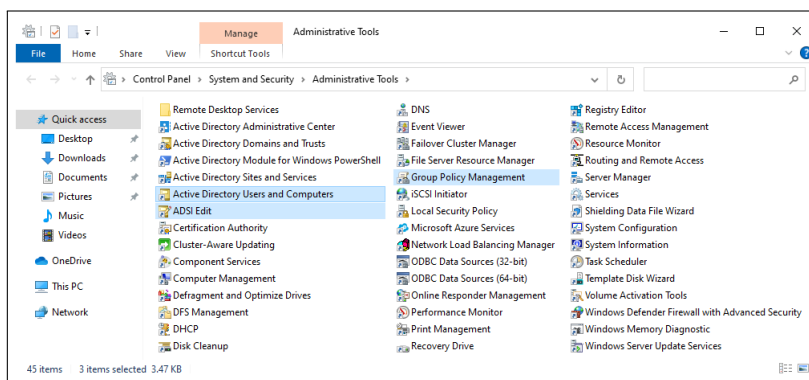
Manage
Administrative Tools
File
Home
Share
View
Shortcut Tools

Control Panel > System and Security > Administrative Tools

Quick access
Desktop
Downloads
Documents
Pictures
Music
Videos
OneDrive
This PC
Network

Remote Desktop Services
Active Directory Administrative Center
Active Directory Domains and Trusts
Active Directory Module for Windows PowerShell
Active Directory Sites and Services
Active Directory Users and Computers
ADSI Edit
Certification Authority
Cluster-Aware Updating
Component Services
Computer Management
Defragment and Optimize Drives
DFS Management
DHCP
Disk Cleanup

DNS
Event Viewer
Failover Cluster Manager
File Server Resource Manager
Group Policy Management
iSCSI Initiator
Local Security Policy
Microsoft Azure Services
Network Load Balancing Manager
ODBC Data Sources (32-bit)
ODBC Data Sources (64-bit)
Online Responder Management
Performance Monitor
Print Management
Recovery Drive

Registry Editor
Remote Access Management
Resource Monitor
Routing and Remote Access
Server Manager
Services
Shielding Data File Wizard
System Configuration
System Information
Task Scheduler
Template Disk Wizard
Volume Activation Tools
Windows Defender Firewall with Advanced Security
Windows Memory Diagnostic
Windows Server Update Services

45 items 3 items selected 3.47 KB